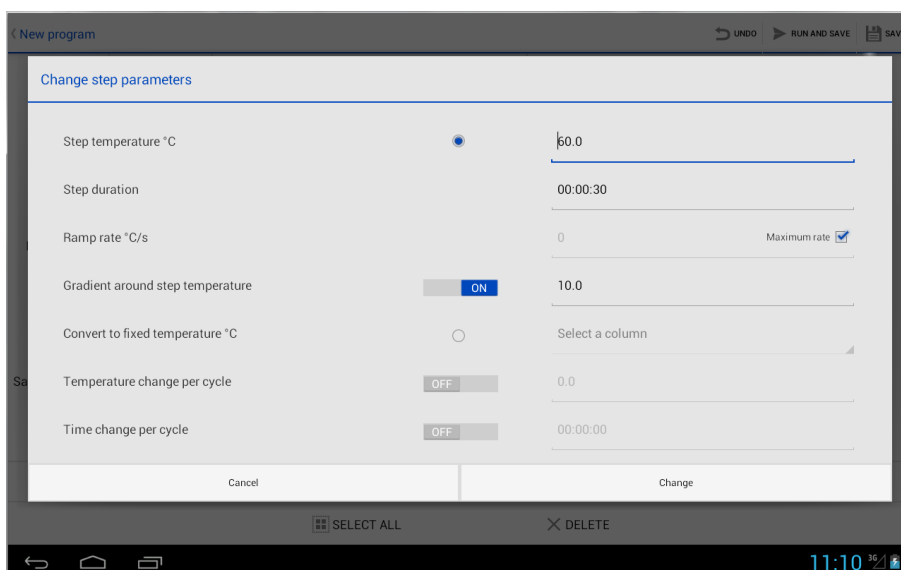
New program

UNDO RUN AND SAVE SAV

Change step parameters

Step temperature °C

60.0

Step duration

00:00:30

Ramp rate °C/s

0

Maximum rate

Gradient around step temperature

ON

10.0

Convert to fixed temperature °C

Select a column

Temperature change per cycle

OFF

0.0

Time change per cycle

OFF

00:00:00

Cancel

Change

SELECT ALL

DELETE

11:10